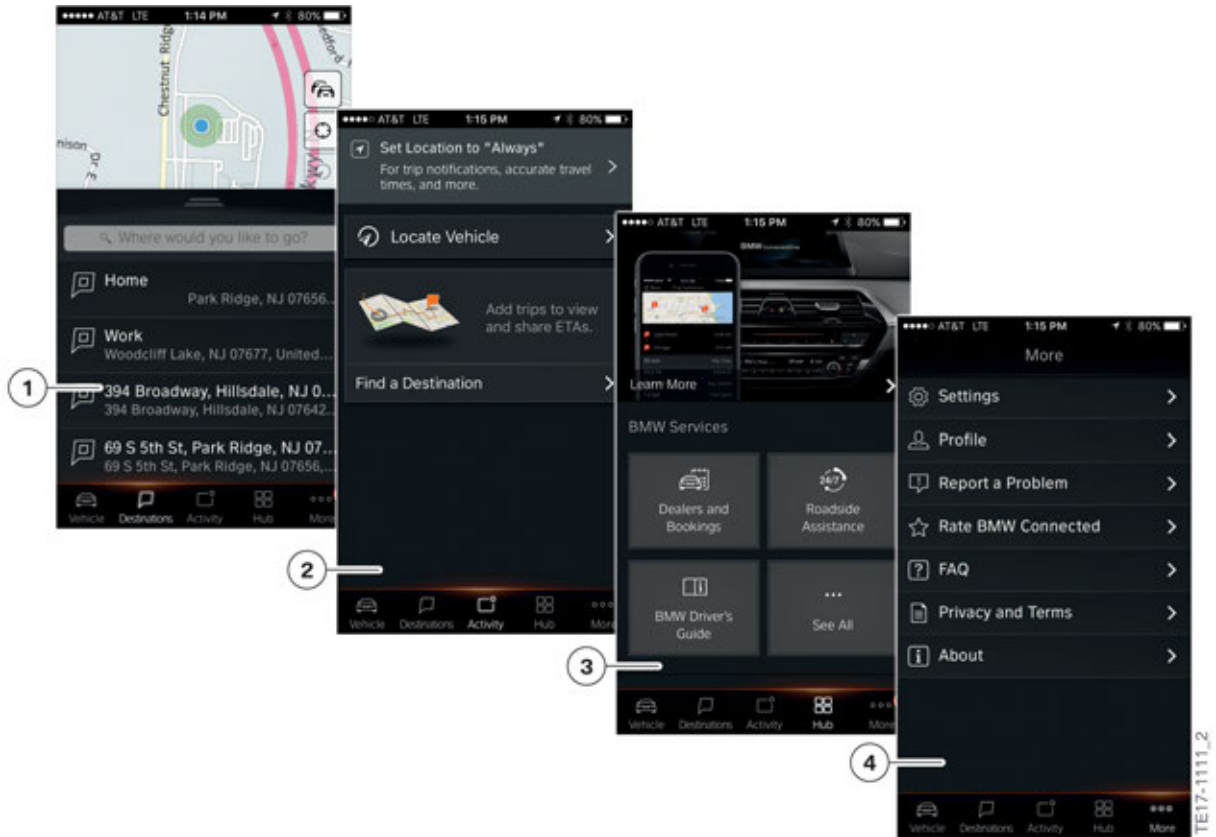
●●●●● AT&T LTE 1:14 PM 80%

Chestnut Ridge

nison Dr E

Where would you like to go?

Home
Park Ridge, NJ 07656...

Work
Woodcliff Lake, NJ 07677, United...

1

394 Broadway, Hillsdale, NJ 0...
394 Broadway, Hillsdale, NJ 07642...

69 S 5th St, Park Ridge, NJ 07...
69 S 5th St, Park Ridge, NJ 07656,...

Vehicle Destinations Activity Hub More

●●●●○ AT&T LTE 1:15 PM 80%

Set Location to "Always"
For trip notifications, accurate travel times, and more.

Locate Vehicle

Add trips to view and share ETAs.

Find a Destination

2

Vehicle Destinations Activity Hub More

●●●●○ AT&T LTE 1:15 PM 80%

Learn More

BMW Services

Dealers and Bookings

24/7

Roadside Assistance

BMW Driver's Guide

See All

3

Vehicle Destinations Activity Hub More

●●●●○ AT&T LTE 1:15 PM 80%

More

Settings

Profile

Report a Problem

Rate BMW Connected

FAQ

Privacy and Terms

About

4

Vehicle Destinations Activity Hub More

TE17-1111_2